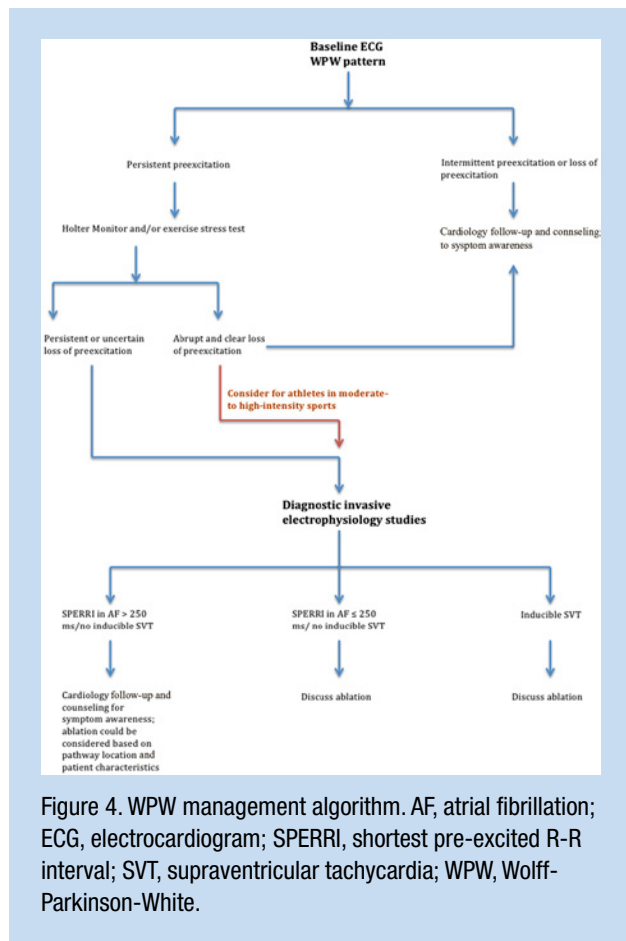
Baseline ECG
WPW pattern

Persistent preexcitation

Intermittent preexcitation or loss of preexcitation

Holter Monitor and/or exercise stress test

Cardiology follow-up and conseling to symptom awareness

Persistent or uncertain loss of preexcitation

Abrupt and clear loss of preexcitation

Consider for athletes in moderate-to high-intensity sports

Diagnostic invasive electrophysiology studies

SPERRI in AF > 250 ms/no inducible SVT

SPERRI in AF ≤ 250 ms/ no inducible SVT

Inducible SVT

Cardiology follow-up and counseling for symptom awareness; ablation could be considered based on pathway location and patient characteristics

Discuss ablation

Discuss ablation

Figure 4. WPW management algorithm. AF, atrial fibrillation; ECG, electrocardiogram; SPERRI, shortest pre-excited R-R interval; SVT, supraventricular tachycardia; WPW, Wolff-Parkinson-White.